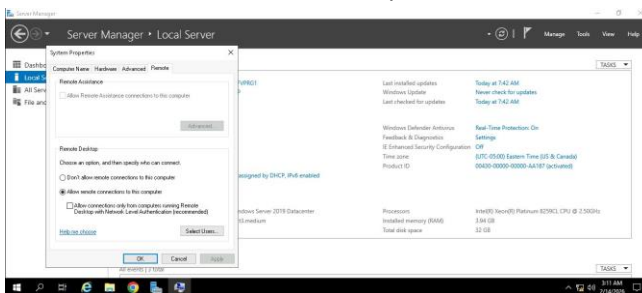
Server Manager

Server Manager • Local Server

Manage Tools View Help

Dashbo
Local S
All Serv
File and

System Properties

Computer Name Hardware Advanced Remote

Remote Assistance

Allow Remote Assistance connections to this computer

Advanced

Remote Desktop

Choose an option, and then specify who can connect.

Don't allow remote connections to this computer

Allow remote connections to this computer

Allow connections only from computers running Remote Desktop with Network Level Authentication (recommended)

Help me choose

Select Users...

OK Cancel Apply

TASKS

7VPBG1

Last installed updates Today at 7:42 AM
Windows Update Never check for updates
Last checked for updates Today at 7:42 AM

Windows Defender Antivirus Real-Time Protection: On
Feedback & Diagnostics Settings
IE Enhanced Security Configuration Off
Time zone (UTC-05:00) Eastern Time (US & Canada)
Product ID 00430-00000-00000-AA187 (activated)

assigned by DHCP, IPv6 enabled

indows Server 2019 Datacenter
t3.medium

Processors Intel(R) Xeon(R) Platinum 8259CL CPU @ 2.50GHz
Installed memory (RAM) 3.64 GB
Total disk space 32 GB

All events | 1 total

TASKS

3:11 AM
7/14/2020